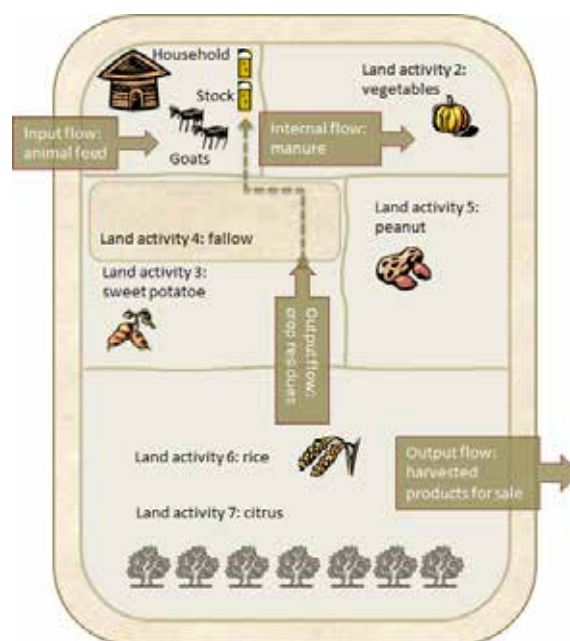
Household

Stock

Land activity 2: vegetables

Input flow: animal feed

Goats

Internal flow: manure

Land activity 4: fallow

Land activity 5: peanut

Land activity 3: sweet potatoe

Output flow: crop residues

Land activity 6: rice

Output flow: harvested products for sale

Land activity 7: citrus